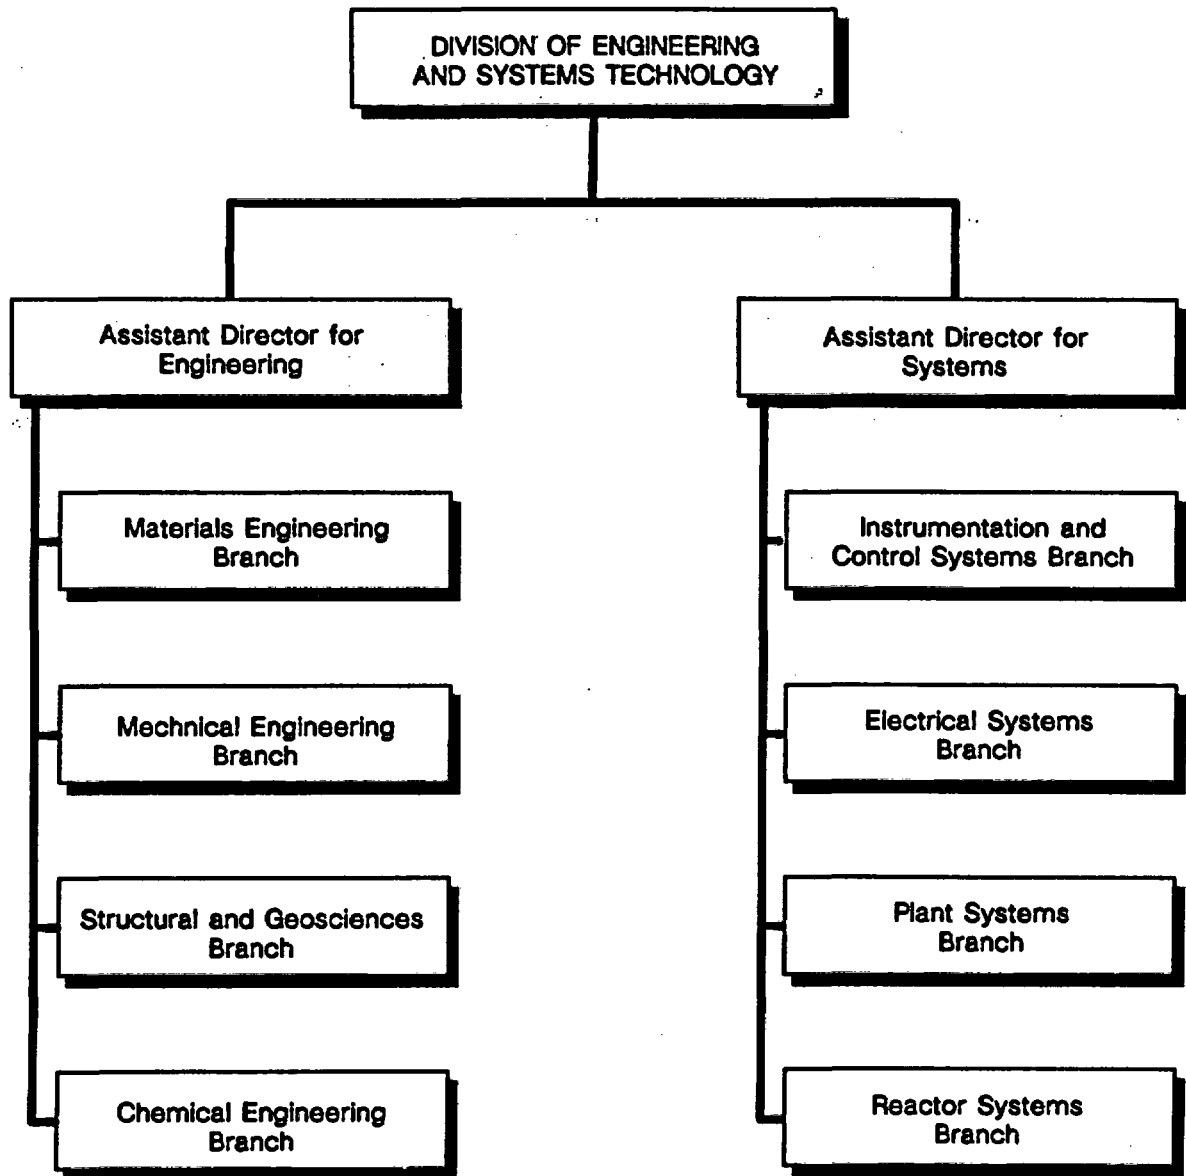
DIVISION OF ENGINEERING AND SYSTEMS TECHNOLOGY

Assistant Director for Engineering

Materials Engineering Branch

Mechnical Engineering Branch

Structural and Geosciences Branch

Chemical Engineering Branch

Assistant Director for Systems

Instrumentation and Control Systems Branch

Electrical Systems Branch

Plant Systems Branch

Reactor Systems Branch